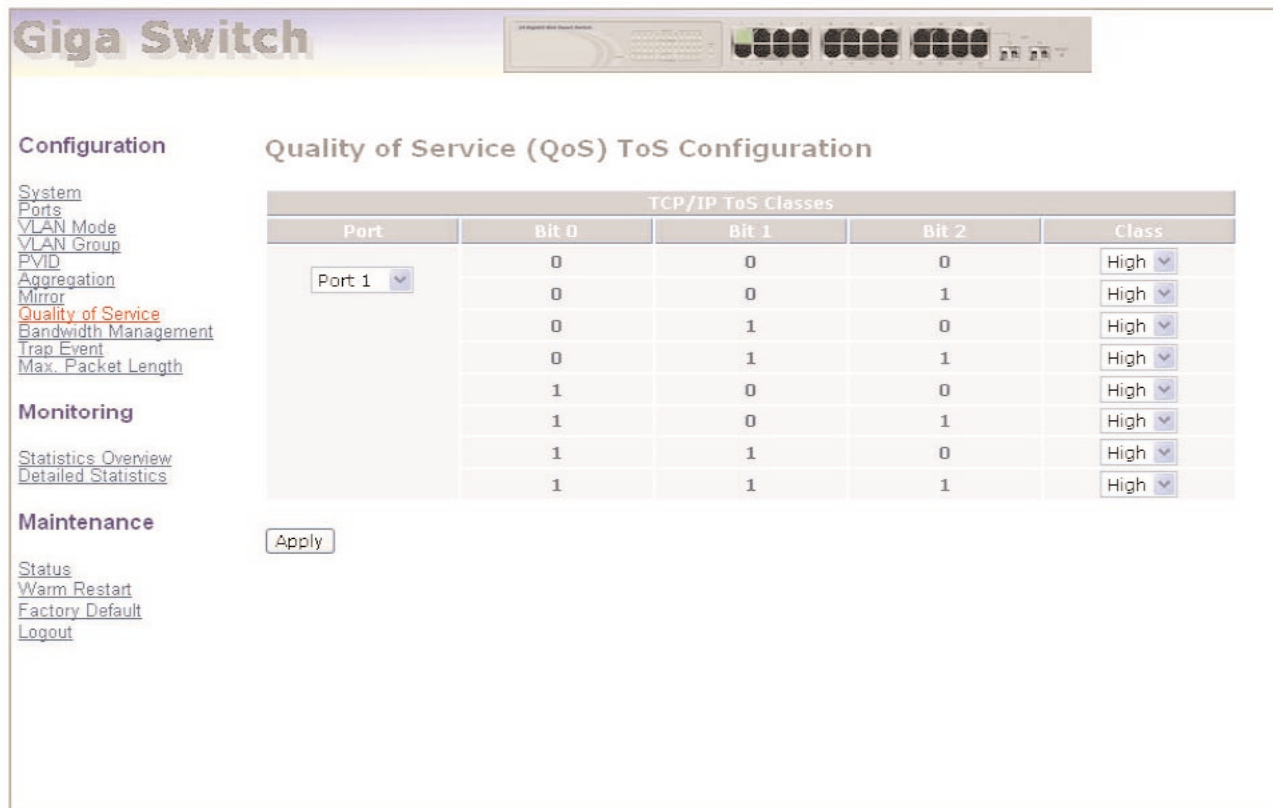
Giga Switch

Configuration

System
Ports
VLAN Mode
VLAN Group
PVID
Aggregation
Mirror
Quality of Service
Bandwidth Management
Trap Event
Max. Packet Length

Monitoring

Statistics Overview
Detailed Statistics

Maintenance

Status
Warm Restart
Factory Default
Logout

Quality of Service (QoS) ToS Configuration

TCP/IP ToS Classes

| Port | Bit 0 | Bit 1 | Bit 2 | Class |
|---|---|---|---|---|
| Port 1 | 0 | 0 | 0 | High |
| | 0 | 0 | 1 | High |
| | 0 | 1 | 0 | High |
| | 0 | 1 | 1 | High |
| | 1 | 0 | 0 | High |
| | 1 | 0 | 1 | High |
| | 1 | 1 | 0 | High |
| | 1 | 1 | 1 | High |

Apply